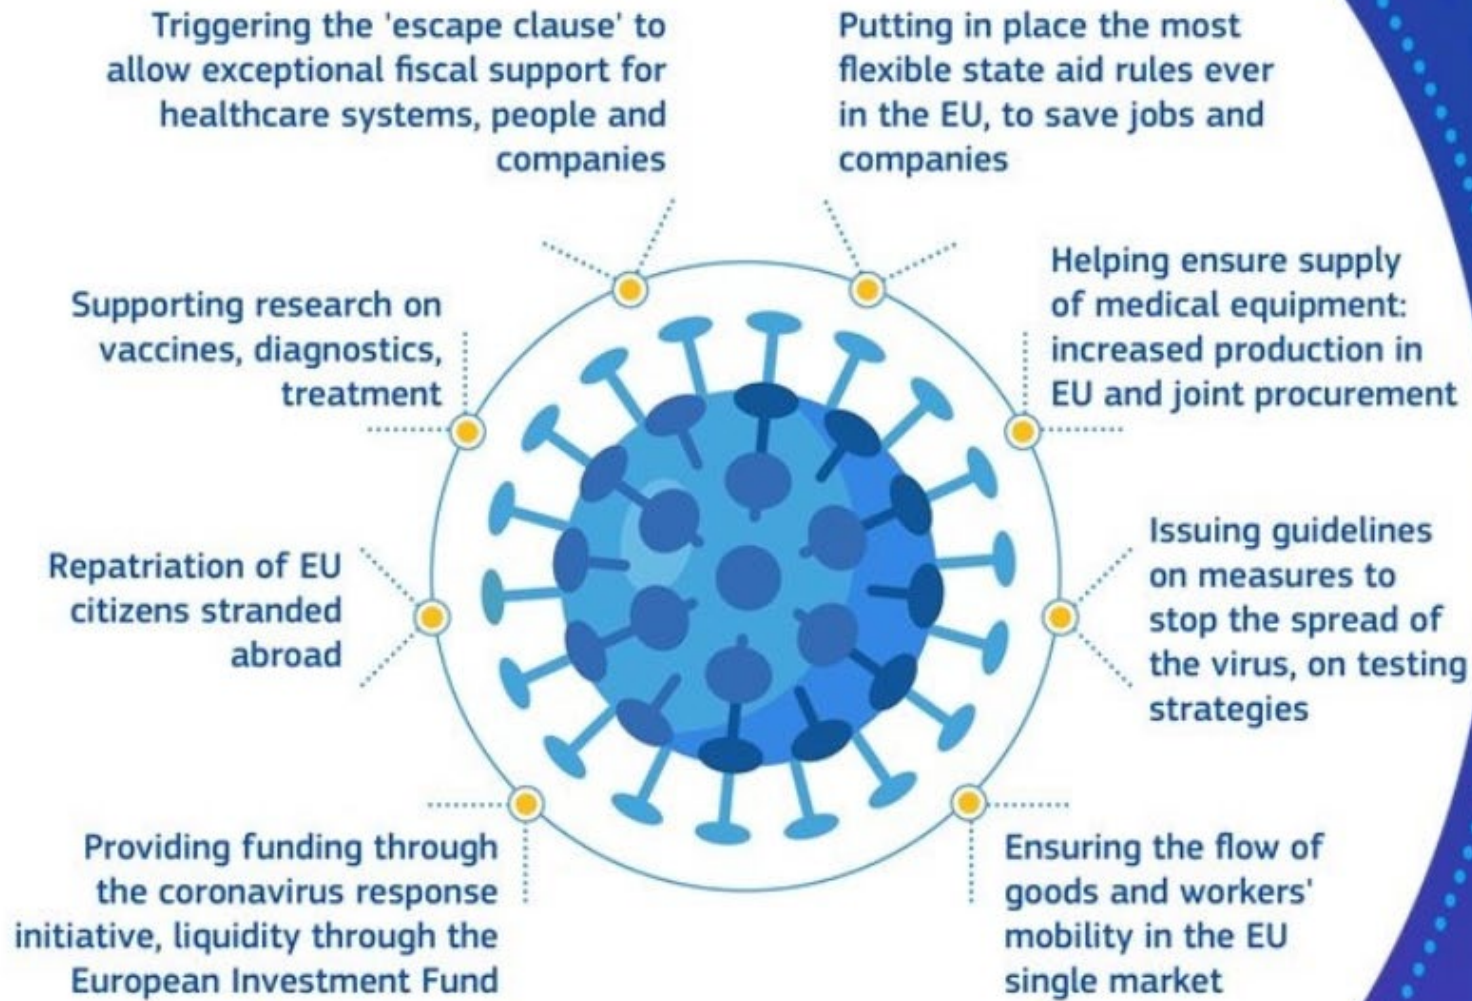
Triggering the 'escape clause' to allow exceptional fiscal support for healthcare systems, people and companies

Putting in place the most flexible state aid rules ever in the EU, to save jobs and companies

Supporting research on vaccines, diagnostics, treatment

Helping ensure supply of medical equipment: increased production in EU and joint procurement

Repatriation of EU citizens stranded abroad

Issuing guidelines on measures to stop the spread of the virus, on testing strategies

Providing funding through the coronavirus response initiative, liquidity through the European Investment Fund

Ensuring the flow of goods and workers' mobility in the EU single market